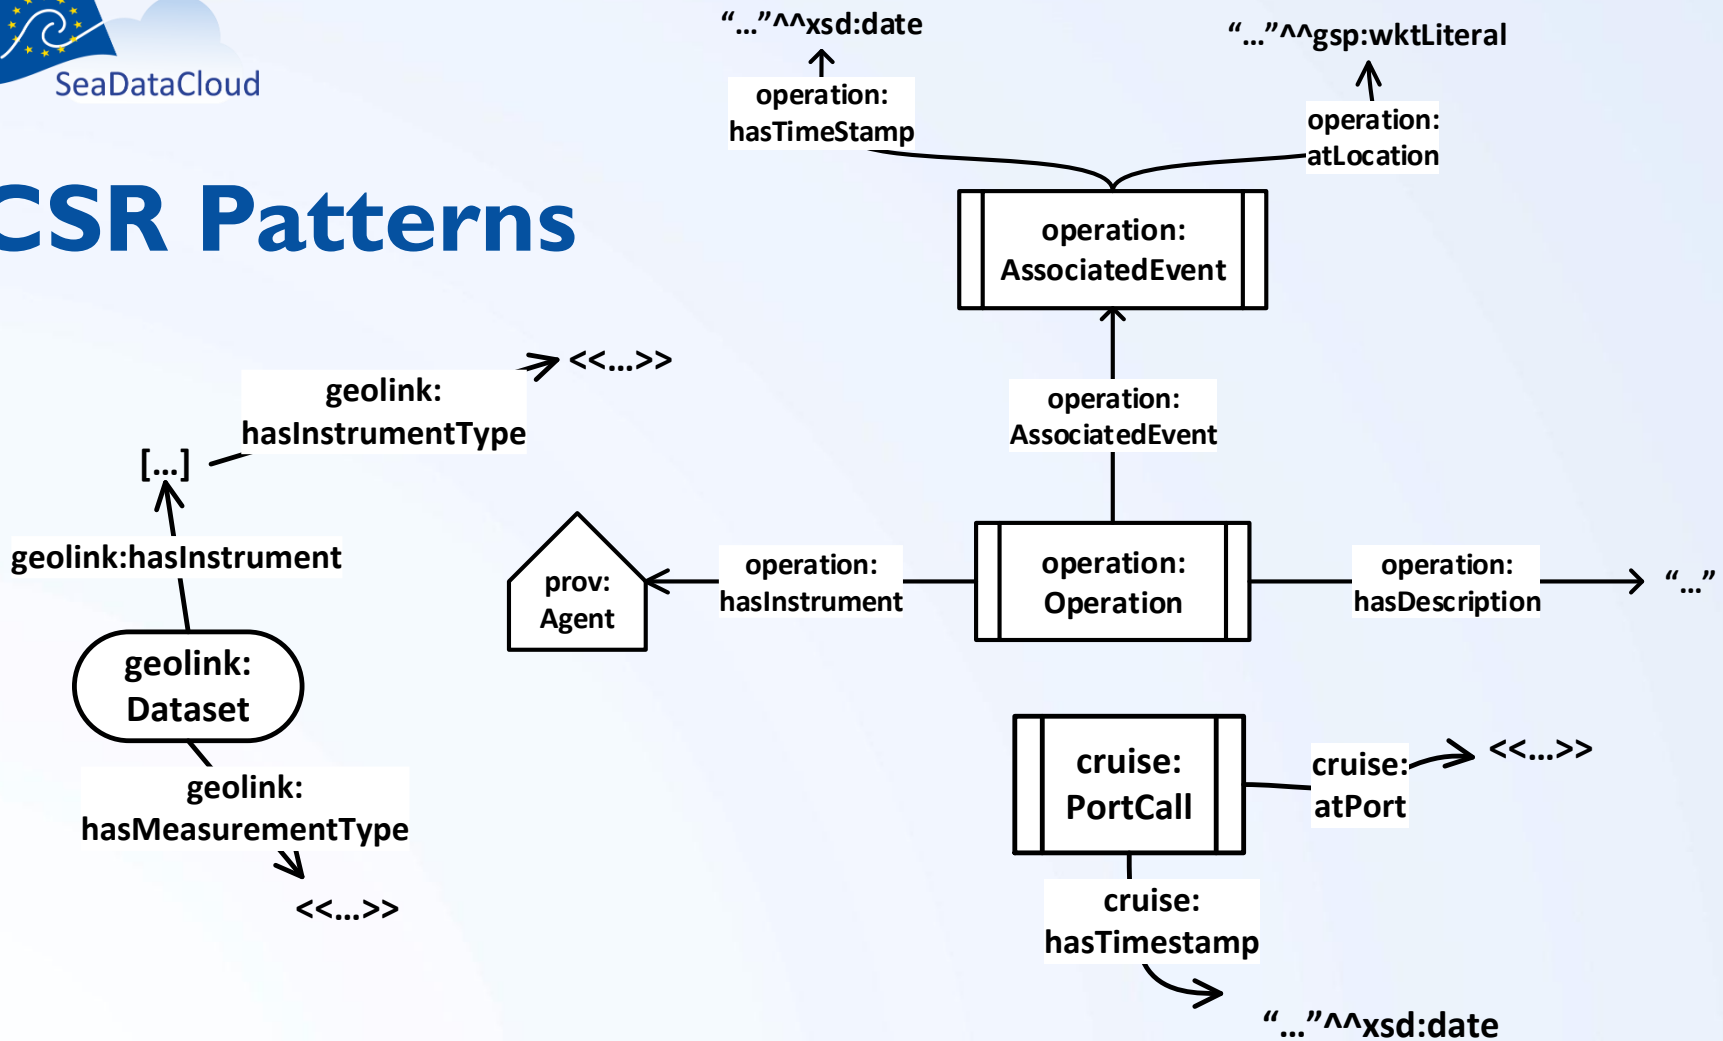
SeaDataCloud

CSR Patterns

"..."^^xsd:date

operation: hasTimeStamp

"..."^^gsp:wktLiteral

operation: atLocation

operation: AssociatedEvent

<<...>>

geolink: hasInstrumentType

[...]

geolink:hasInstrument

operation: AssociatedEvent

prov: Agent

operation: hasInstrument

operation: Operation

operation: hasDescription

"..."

geolink: Dataset

geolink: hasMeasurementType

<<...>>

cruise: PortCall

cruise: atPort

<<...>>

cruise: hasTimestamp

"..."^^xsd:date